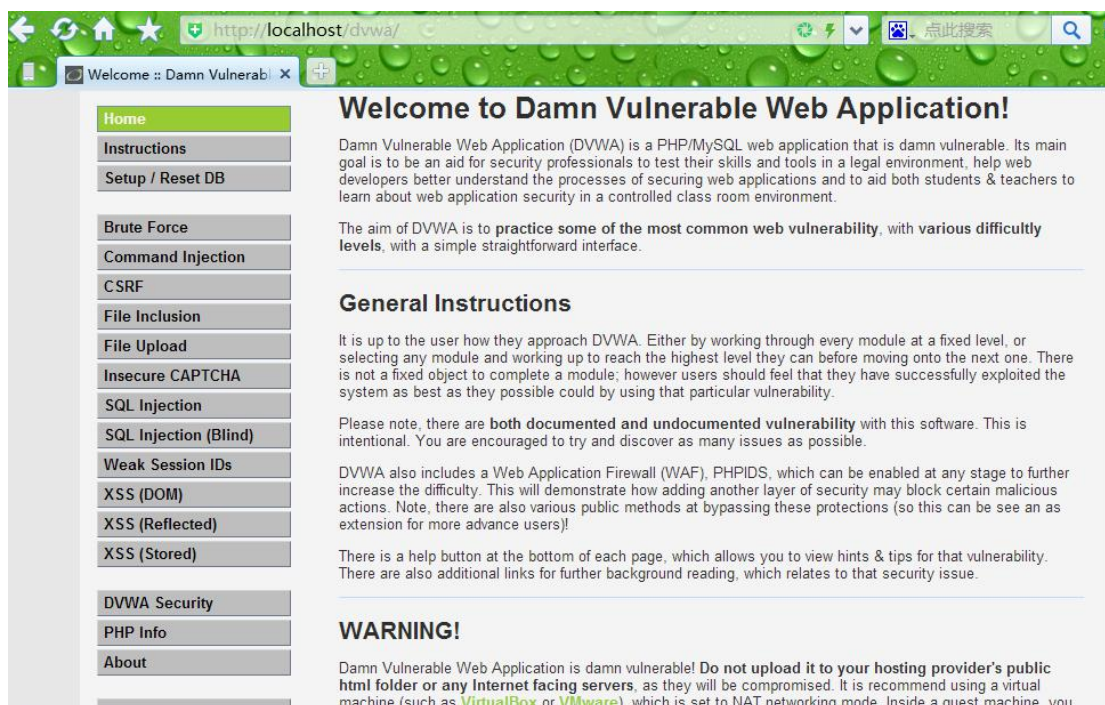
http://localhost/dvwa/

点此搜索

Welcome :: Damn Vulnerabl ×

Home
Instructions
Setup / Reset DB

Brute Force
Command Injection
CSRF
File Inclusion
File Upload
Insecure CAPTCHA
SQL Injection
SQL Injection (Blind)
Weak Session IDs
XSS (DOM)
XSS (Reflected)
XSS (Stored)

DVWA Security
PHP Info
About

Welcome to Damn Vulnerable Web Application!

Damn Vulnerable Web Application (DVWA) is a PHP/MySQL web application that is damn vulnerable. Its main goal is to be an aid for security professionals to test their skills and tools in a legal environment, help web developers better understand the processes of securing web applications and to aid both students & teachers to learn about web application security in a controlled class room environment.

The aim of DVWA is to **practice some of the most common web vulnerability**, with **various difficultly levels**, with a simple straightforward interface.

General Instructions

It is up to the user how they approach DVWA. Either by working through every module at a fixed level, or selecting any module and working up to reach the highest level they can before moving onto the next one. There is not a fixed object to complete a module; however users should feel that they have successfully exploited the system as best as they possible could by using that particular vulnerability.

Please note, there are **both documented and undocumented vulnerability** with this software. This is intentional. You are encouraged to try and discover as many issues as possible.

DVWA also includes a Web Application Firewall (WAF), PHPIDS, which can be enabled at any stage to further increase the difficulty. This will demonstrate how adding another layer of security may block certain malicious actions. Note, there are also various public methods at bypassing these protections (so this can be see an as extension for more advance users)!

There is a help button at the bottom of each page, which allows you to view hints & tips for that vulnerability. There are also additional links for further background reading, which relates to that security issue.

WARNING!

Damn Vulnerable Web Application is damn vulnerable! **Do not upload it to your hosting provider's public html folder or any Internet facing servers**, as they will be compromised. It is recommend using a virtual machine (such as VirtualBox or VMware), which is set to NAT networking mode. Inside a guest machine, you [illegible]